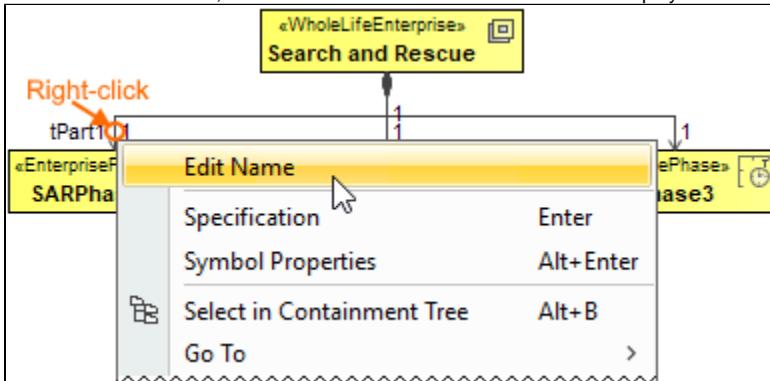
«WholeLifeEnterprise»
Search and Rescue

Right-click

1
1
1
tPart1 1

«EnterpriseP
SARPha

ePhase»
hase3

Edit Name
Specification Enter
Symbol Properties Alt+Enter
Select in Containment Tree Alt+B
Go To >